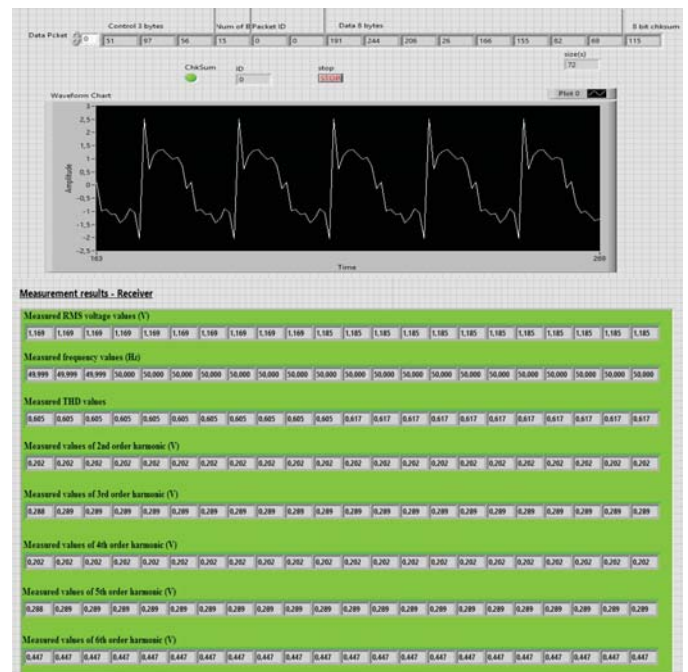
Data Pcket 0

Control 3 bytes
51 97 56

Num of B
15

Packet ID
0 0

Data 8 bytes
191 244 206 26 166 155 82 69

8 bit chksum
115

size(s)
72

ChkSum

ID
0

stop
STOP

Waveform Chart

Plot 0

Amplitude

3
2.5
2
1.5
1
0.5
0
-0.5
-1
-1.5
-2
-2.5

163

Time

200

Measurement results - Receiver

Measured RMS voltage values (V)

| 1.169 | 1.169 | 1.169 | 1.169 | 1.169 | 1.169 | 1.169 | 1.169 | 1.169 | 1.185 | 1.185 | 1.185 | 1.185 | 1.185 | 1.185 | 1.185 | 1.185 | 1.185 | 1.185 | 1.185 |
|---|---|---|---|---|---|---|---|---|---|---|---|---|---|---|---|---|---|---|---|

Measured frequency values (Hz)

| 49.999 | 49.999 | 49.999 | 50.000 | 50.000 | 50.000 | 50.000 | 50.000 | 50.000 | 50.000 | 50.000 | 50.000 | 50.000 | 50.000 | 50.000 | 50.000 | 50.000 | 50.000 | 50.000 | 50.000 |
|---|---|---|---|---|---|---|---|---|---|---|---|---|---|---|---|---|---|---|---|

Measured THD values

| 0.605 | 0.605 | 0.605 | 0.605 | 0.605 | 0.605 | 0.605 | 0.605 | 0.605 | 0.605 | 0.617 | 0.617 | 0.617 | 0.617 | 0.617 | 0.617 | 0.617 | 0.617 | 0.617 | 0.617 |
|---|---|---|---|---|---|---|---|---|---|---|---|---|---|---|---|---|---|---|---|

Measured values of 2nd order harmonic (V)

| 0.202 | 0.202 | 0.202 | 0.202 | 0.202 | 0.202 | 0.202 | 0.202 | 0.202 | 0.202 | 0.202 | 0.202 | 0.202 | 0.202 | 0.202 | 0.202 | 0.202 | 0.202 | 0.202 | 0.202 |
|---|---|---|---|---|---|---|---|---|---|---|---|---|---|---|---|---|---|---|---|

Measured values of 3rd order harmonic (V)

| 0.288 | 0.289 | 0.289 | 0.289 | 0.289 | 0.289 | 0.289 | 0.289 | 0.289 | 0.289 | 0.289 | 0.289 | 0.289 | 0.289 | 0.289 | 0.289 | 0.289 | 0.289 | 0.289 | 0.289 |
|---|---|---|---|---|---|---|---|---|---|---|---|---|---|---|---|---|---|---|---|

Measured values of 4th order harmonic (V)

| 0.202 | 0.202 | 0.202 | 0.202 | 0.202 | 0.202 | 0.202 | 0.202 | 0.202 | 0.202 | 0.202 | 0.202 | 0.202 | 0.202 | 0.202 | 0.202 | 0.202 | 0.202 | 0.202 | 0.202 |
|---|---|---|---|---|---|---|---|---|---|---|---|---|---|---|---|---|---|---|---|

Measured values of 5th order harmonic (V)

| 0.288 | 0.289 | 0.289 | 0.289 | 0.289 | 0.289 | 0.289 | 0.289 | 0.289 | 0.289 | 0.289 | 0.289 | 0.289 | 0.289 | 0.289 | 0.289 | 0.289 | 0.289 | 0.289 | 0.289 |
|---|---|---|---|---|---|---|---|---|---|---|---|---|---|---|---|---|---|---|---|

Measured values of 6th order harmonic (V)

| 0.447 | 0.447 | 0.447 | 0.447 | 0.447 | 0.447 | 0.447 | 0.447 | 0.447 | 0.447 | 0.447 | 0.447 | 0.447 | 0.447 | 0.447 | 0.447 | 0.447 | 0.447 | 0.447 | 0.447 |
|---|---|---|---|---|---|---|---|---|---|---|---|---|---|---|---|---|---|---|---|